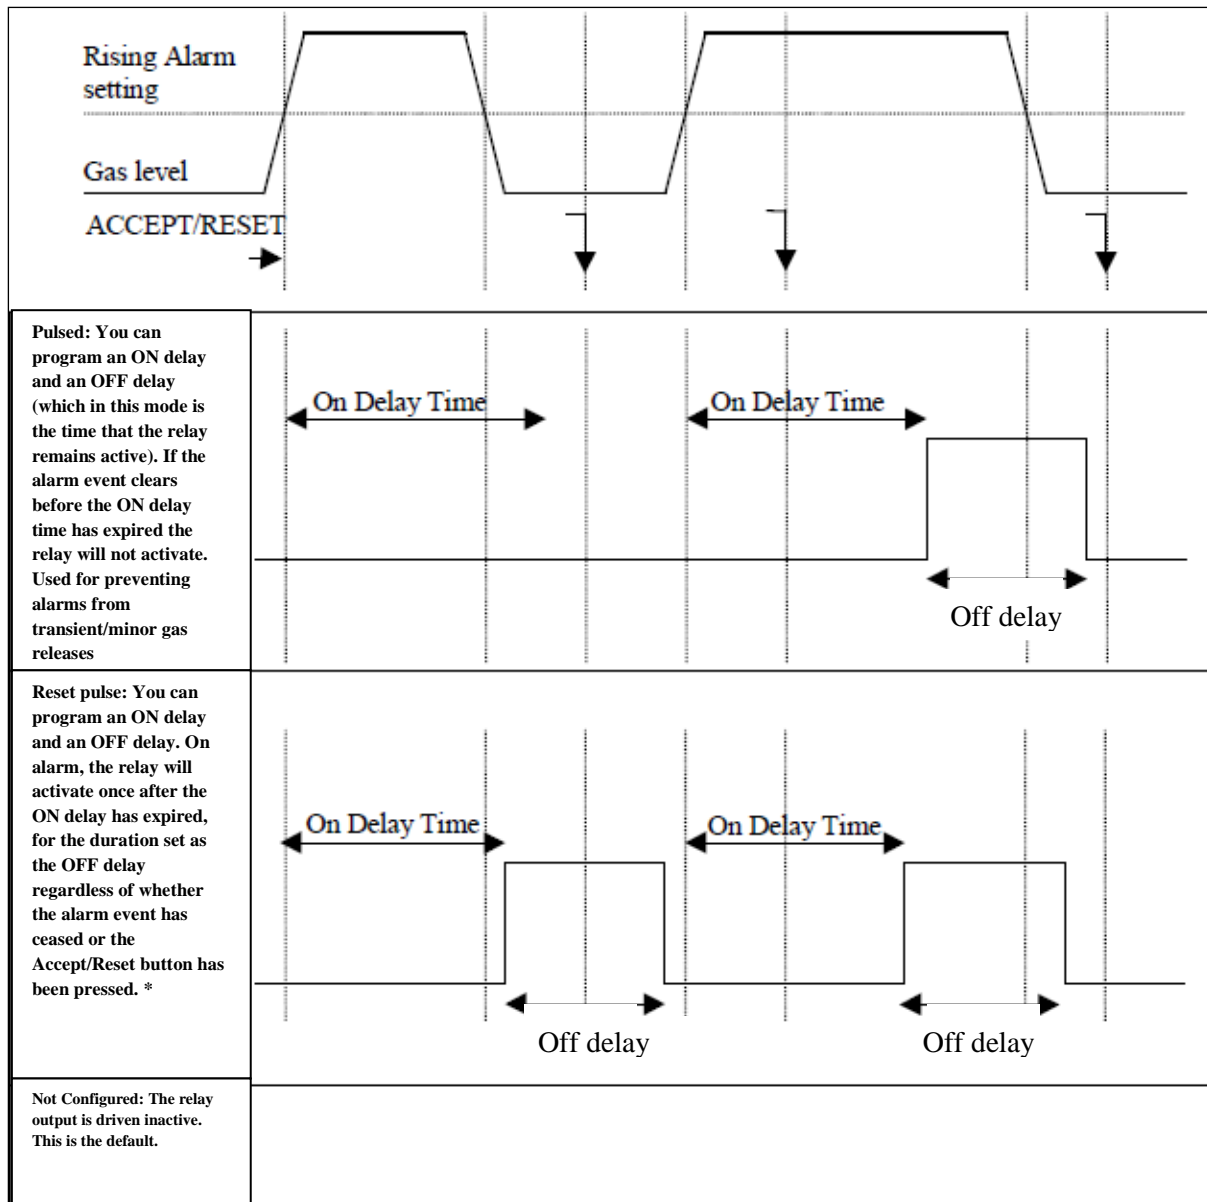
Rising Alarm setting

Gas level

ACCEPT/RESET

Pulsed: You can program an ON delay and an OFF delay (which in this mode is the time that the relay remains active). If the alarm event clears before the ON delay time has expired the relay will not activate. Used for preventing alarms from transient/minor gas releases

On Delay Time

On Delay Time

Off delay

Reset pulse: You can program an ON delay and an OFF delay. On alarm, the relay will activate once after the ON delay has expired, for the duration set as the OFF delay regardless of whether the alarm event has ceased or the Accept/Reset button has been pressed. *

On Delay Time

On Delay Time

Off delay

Off delay

Not Configured: The relay output is driven inactive. This is the default.